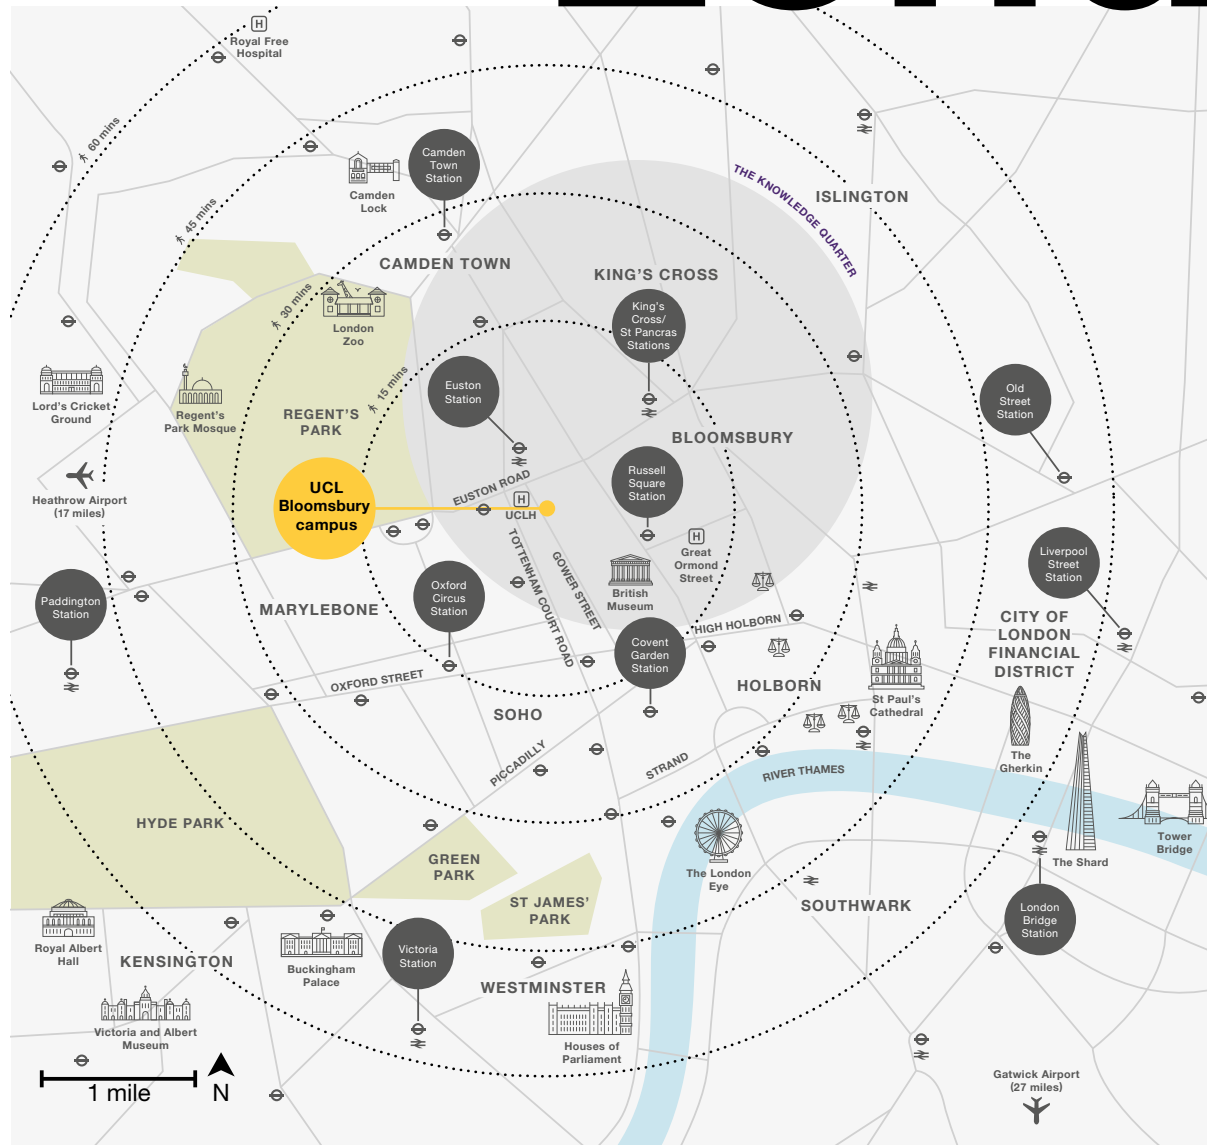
H
Royal Free Hospital

60 mins
45 mins
30 mins
15 mins

Camden Town Station
Camden Lock
CAMDEN TOWN
THE KNOWLEDGE QUARTER
ISLINGTON
KING'S CROSS
King's Cross/ St Pancras Stations
London Zoo
Lord's Cricket Ground
Regent's Park Mosque
REGENT'S PARK
Euston Station
BLOOMSBURY
Old Street Station
Heathrow Airport (17 miles)
UCL Bloomsbury campus
EUSTON ROAD
H
UCLH
Russell Square Station
H
Great Ormond Street
Liverpool Street Station
TOTTENHAM COURT ROAD
GOWER STREET
British Museum
Paddington Station
MARYLEBONE
Oxford Circus Station
HIGH HOLBORN
Covent Garden Station
CITY OF LONDON FINANCIAL DISTRICT
OXFORD STREET
HOLBORN
St Paul's Cathedral
SOHO
PICCADILLY
STRAND
RIVER THAMES
The Gherkin
HYDE PARK
GREEN PARK
The London Eye
The Shard
Tower Bridge
ST JAMES' PARK
SOUTHWARK
London Bridge Station
Royal Albert Hall
KENSINGTON
Buckingham Palace
Victoria Station
WESTMINSTER
Victoria and Albert Museum
Houses of Parliament
1 mile
N
Gatwick Airport (27 miles)